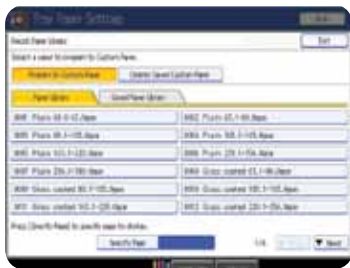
Tray Paper Settings

Recall Paper Library

Exit

Select a paper to program to Custom Paper.

Program to Custom Paper

Delete Saved Custom Paper

Paper Library

Saved Paper Library

001 Plain 60.0-63.0gsm

002 Plain 63.1-80.0gsm

003 Plain 80.1-105.0gsm

004 Plain 105.1-163.0gsm

005 Plain 163.1-220.0gsm

006 Plain 220.1-256.0gsm

007 Plain 256.1-300.0gsm

008 Gloss coated 63.1-80.0gsm

009 Gloss coated 80.1-105.0gsm

010 Gloss coated 105.1-163.0gsm

011 Gloss coated 163.1-220.0gsm

012 Gloss coated 220.1-256.0gsm

Press [Specify Paper] to specify paper to display.

Specify Paper

1/4

Next